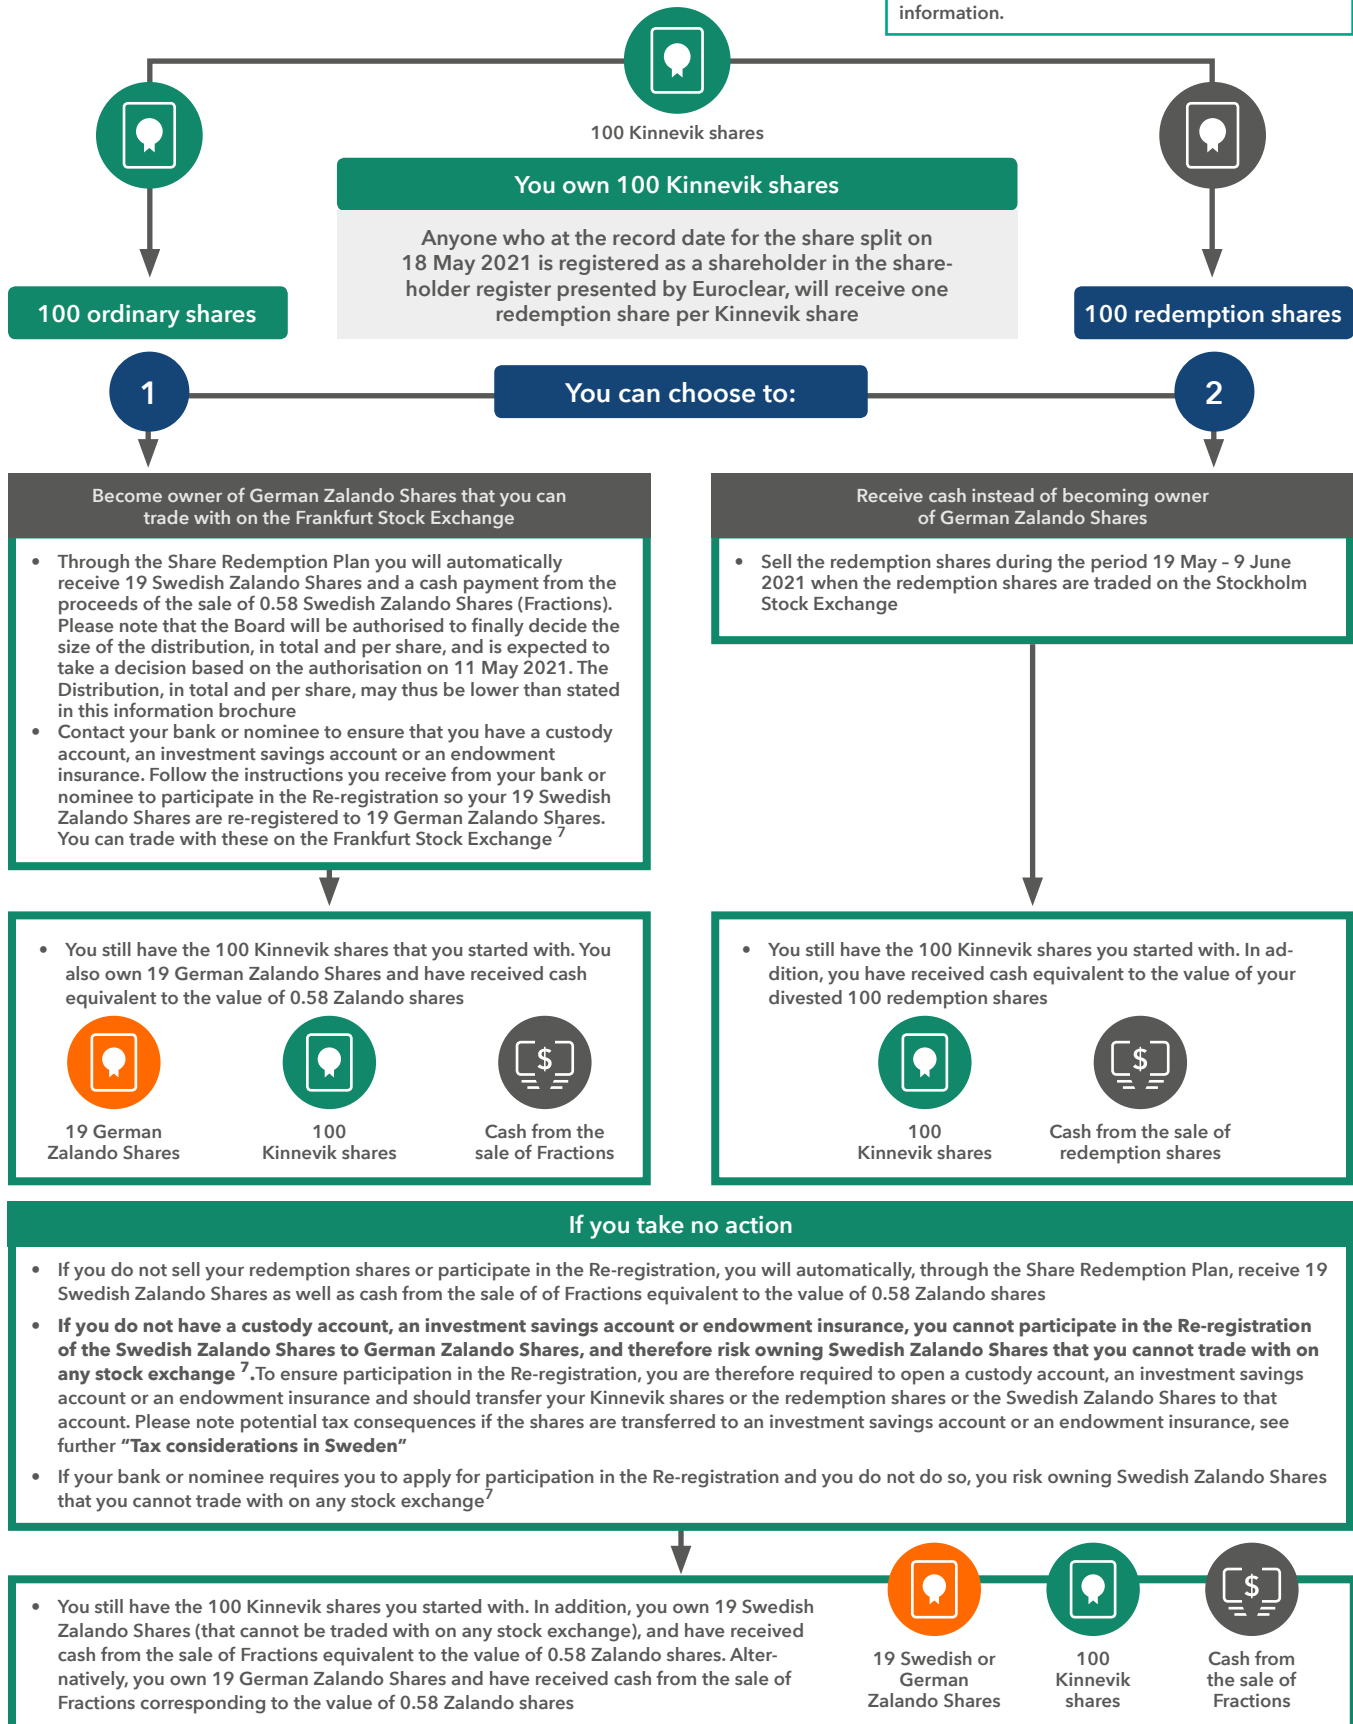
information.

100 Kinnevik shares

You own 100 Kinnevik shares

Anyone who at the record date for the share split on 18 May 2021 is registered as a shareholder in the shareholder register presented by Euroclear, will receive one redemption share per Kinnevik share

100 ordinary shares

100 redemption shares

1

You can choose to:

2

Become owner of German Zalando Shares that you can trade with on the Frankfurt Stock Exchange

- Through the Share Redemption Plan you will automatically receive 19 Swedish Zalando Shares and a cash payment from the proceeds of the sale of 0.58 Swedish Zalando Shares (Fractions). Please note that the Board will be authorised to finally decide the size of the distribution, in total and per share, and is expected to take a decision based on the authorisation on 11 May 2021. The Distribution, in total and per share, may thus be lower than stated in this information brochure
- Contact your bank or nominee to ensure that you have a custody account, an investment savings account or an endowment insurance. Follow the instructions you receive from your bank or nominee to participate in the Re-registration so your 19 Swedish Zalando Shares are re-registered to 19 German Zalando Shares. You can trade with these on the Frankfurt Stock Exchange $^{7}$

Receive cash instead of becoming owner of German Zalando Shares

- Sell the redemption shares during the period 19 May – 9 June 2021 when the redemption shares are traded on the Stockholm Stock Exchange

- You still have the 100 Kinnevik shares that you started with. You also own 19 German Zalando Shares and have received cash equivalent to the value of 0.58 Zalando shares

19 German Zalando Shares

100 Kinnevik shares

Cash from the sale of Fractions

- You still have the 100 Kinnevik shares you started with. In addition, you have received cash equivalent to the value of your divested 100 redemption shares

100 Kinnevik shares

Cash from the sale of redemption shares

If you take no action

- If you do not sell your redemption shares or participate in the Re-registration, you will automatically, through the Share Redemption Plan, receive 19 Swedish Zalando Shares as well as cash from the sale of of Fractions equivalent to the value of 0.58 Zalando shares
- **If you do not have a custody account, an investment savings account or endowment insurance, you cannot participate in the Re-registration of the Swedish Zalando Shares to German Zalando Shares, and therefore risk owning Swedish Zalando Shares that you cannot trade with on any stock exchange** $^{7}$.To ensure participation in the Re-registration, you are therefore required to open a custody account, an investment savings account or an endowment insurance and should transfer your Kinnevik shares or the redemption shares or the Swedish Zalando Shares to that account. Please note potential tax consequences if the shares are transferred to an investment savings account or an endowment insurance, see further **"Tax considerations in Sweden"**
- If your bank or nominee requires you to apply for participation in the Re-registration and you do not do so, you risk owning Swedish Zalando Shares that you cannot trade with on any stock exchange$^{7}$

- You still have the 100 Kinnevik shares you started with. In addition, you own 19 Swedish Zalando Shares (that cannot be traded with on any stock exchange), and have received cash from the sale of Fractions equivalent to the value of 0.58 Zalando shares. Alternatively, you own 19 German Zalando Shares and have received cash from the sale of Fractions corresponding to the value of 0.58 Zalando shares

19 Swedish or German Zalando Shares

100 Kinnevik shares

Cash from the sale of Fractions